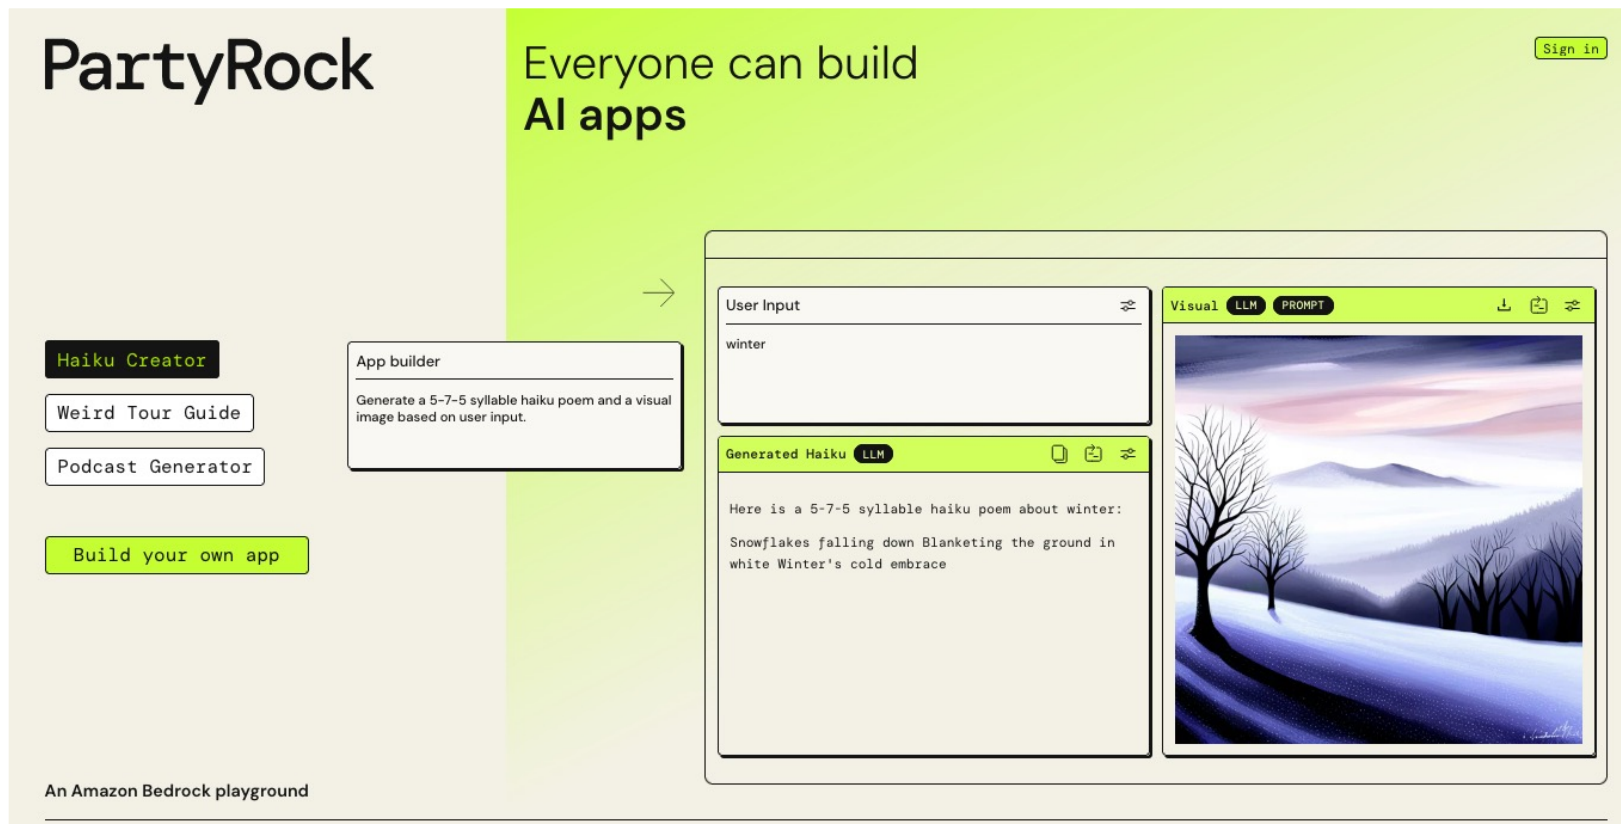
PartyRock

Everyone can build
AI apps

Sign in

Haiku Creator

Weird Tour Guide

Podcast Generator

Build your own app

App builder

Generate a 5-7-5 syllable haiku poem and a visual image based on user input.

User Input

winter

Generated Haiku LLM

Here is a 5-7-5 syllable haiku poem about winter:

Snowflakes falling down Blanketing the ground in white Winter's cold embrace

Visual LLM PROMPT

An Amazon Bedrock playground